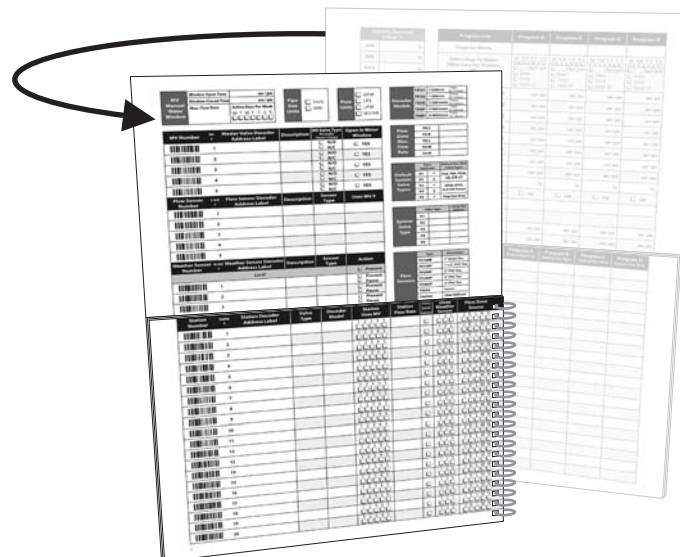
MV Water Window
Window Open Time
Window Closed Time
Max Flow Rate
Active Days Per Week

MV Number
Master Valve Decoder Address Label
Description
MV Valve Type
Open in Water Window
YES
YES
YES
YES
YES
1
2
3
4
5

Flow Sensor Number
Flow Sensor Decoder Address Label
Description
Sensor Type
Uses MV #
1
2
3
4
5

Weather Sensor Number
Weather Sensor Decoder Address Label
Description
Sensor Type
Action
Prevent
Pause
1
2
3

Decoder Models
Flow Zones
Default System Valve Types
System Valve Types
Flow Sensors

Station Number
Station Decoder Address Label
Valve Type
Decoder Model
Station Uses MV
Station Flow Rate
Flow Zone Source
1
2
3
4
5
6
7
8
9
10
11
12
13
14
15
16
17
18
19
20
21
22

Programs
Program A
Program B
Program C
Program D